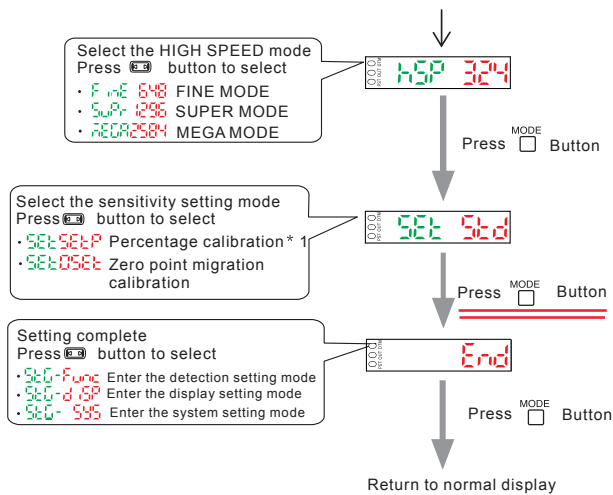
Select the HIGH SPEED mode
Press button to select
· FinE 648 FINE MODE
· SuPr 1296 SUPER MODE
· nEGA 2584 MEGA MODE

HSP 324

Press MODE Button

Select the sensitivity setting mode
Press button to select
· SEt SEtP Percentage calibration * 1
· SEt OSEt Zero point migration calibration

SEt Std

Press MODE Button

Setting complete
Press button to select
· SEt-Func Enter the detection setting mode
· SEt-dISP Enter the display setting mode
· SEt- SYS Enter the system setting mode

End

Press MODE Button

Return to normal display